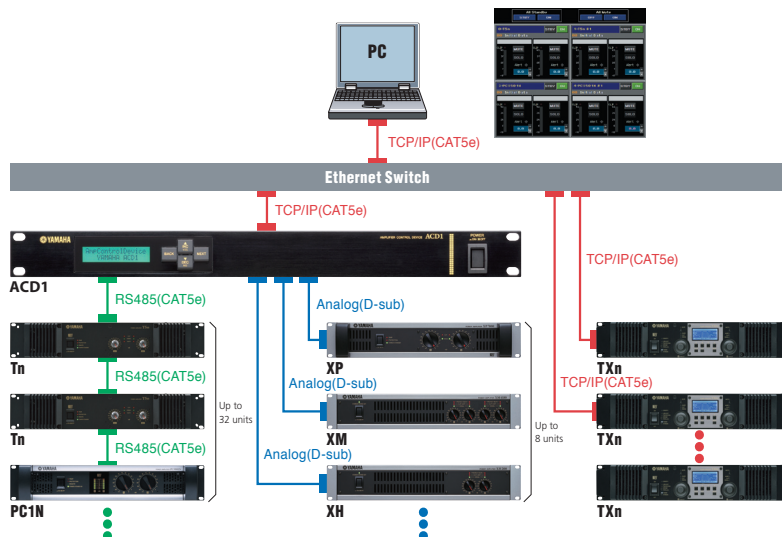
PC

TCP/IP(CAT5e)

Ethernet Switch

TCP/IP(CAT5e)

YAMAHA

RemoteControlDevice
YAMAHA ACD1

BACK

NEXT

AMPLIFIER CONTROL DEVICE ACD1

POWER

ACD1

RS485(CAT5e)

Analog(D-sub)

TCP/IP(CAT5e)

Tn

XP

TXn

RS485(CAT5e)

Analog(D-sub)

TCP/IP(CAT5e)

Up to 32 units

Up to 8 units

Tn

XM

TXn

RS485(CAT5e)

Analog(D-sub)

PC1N

XH

TXn